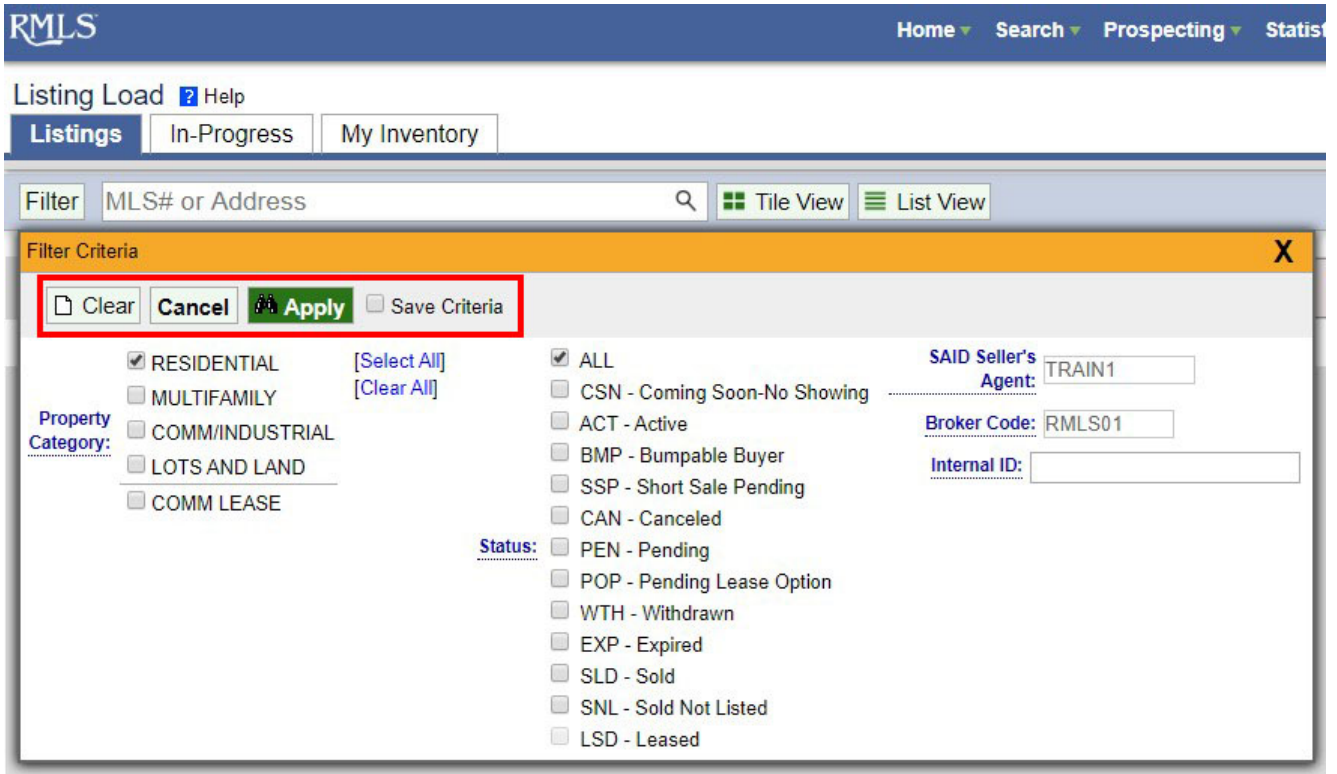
RMLS

Home Search Prospecting Statist

Listing Load Help

Listings In-Progress My Inventory

Filter MLS# or Address Tile View List View

Filter Criteria X

Clear Cancel Apply Save Criteria

Property Category:

RESIDENTIAL
MULTIFAMILY
COMM/INDUSTRIAL
LOTS AND LAND
COMM LEASE

[Select All]
[Clear All]

Status:

ALL
CSN - Coming Soon-No Showing
ACT - Active
BMP - Bumpable Buyer
SSP - Short Sale Pending
CAN - Canceled
PEN - Pending
POP - Pending Lease Option
WTH - Withdrawn
EXP - Expired
SLD - Sold
SNL - Sold Not Listed
LSD - Leased

SAID Seller's Agent: TRAIN1

Broker Code: RMLS01

Internal ID: